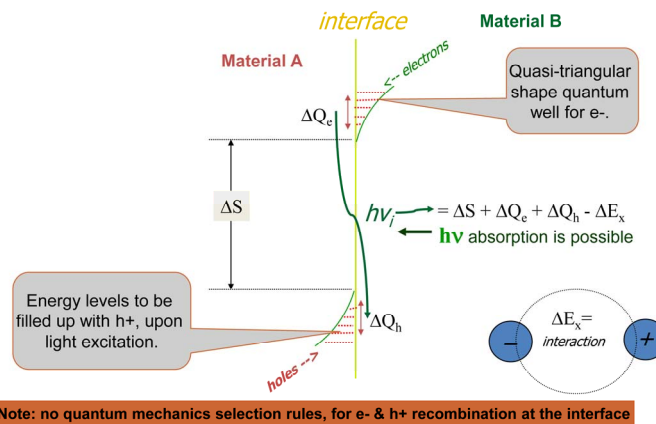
interface

Material B

Material A

<-- electrons

Quasi-triangular shape quantum well for e-.

$\Delta Q_e$

$\Delta S$

$hv_i$ = $\Delta S + \Delta Q_e + \Delta Q_h - \Delta E_x$

$h\nu$ absorption is possible

Energy levels to be filled up with h+, upon light excitation.

$\Delta Q_h$

$\Delta E_x$= interaction

–

+

holes -->

Note: no quantum mechanics selection rules, for e- & h+ recombination at the interface